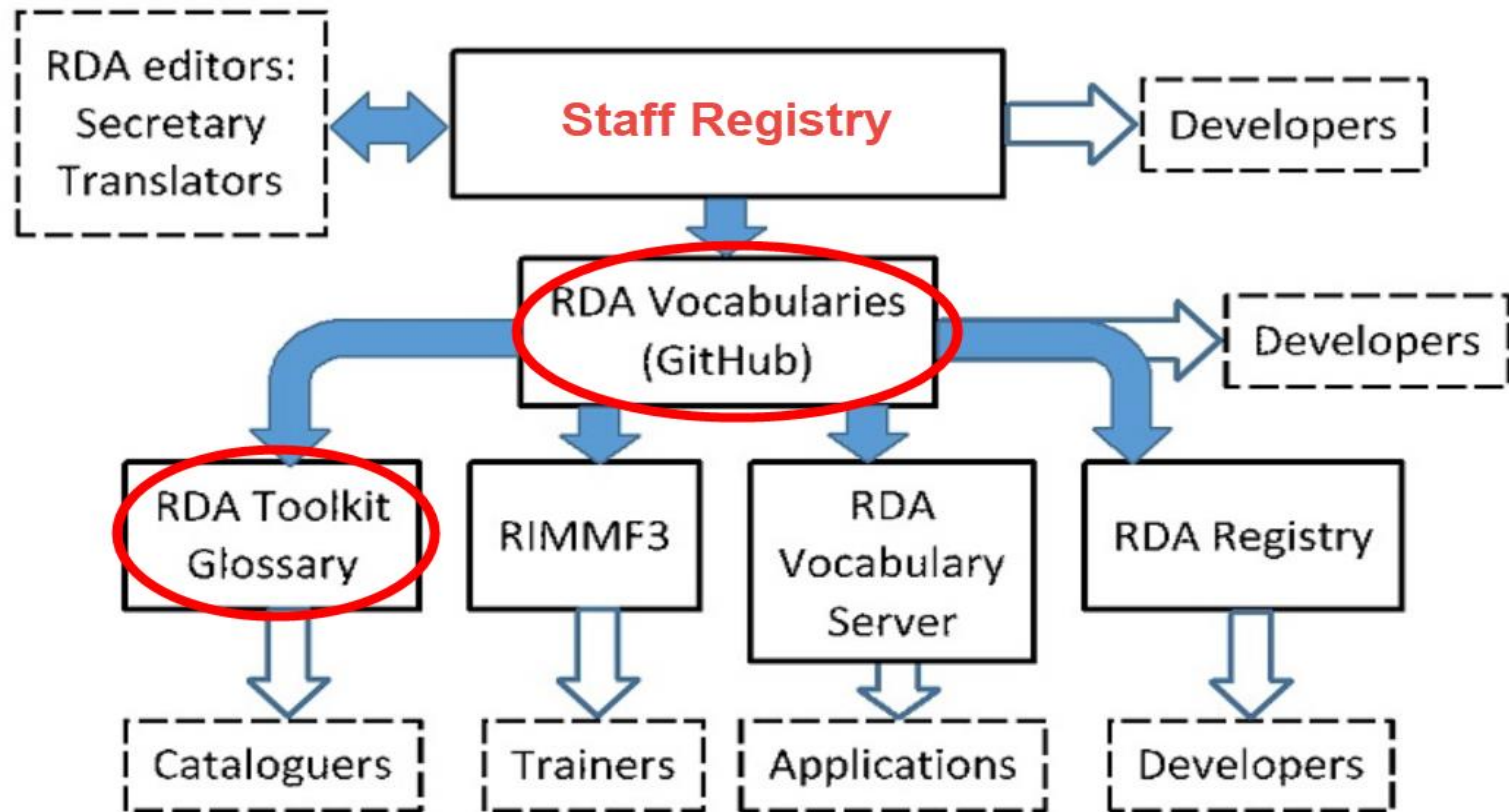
RDA editors: Secretary Translators

Staff Registry

Developers

RDA Vocabularies (GitHub)

Developers

RDA Toolkit Glossary

RIMMF3

RDA Vocabulary Server

RDA Registry

Cataloguers

Trainers

Applications

Developers